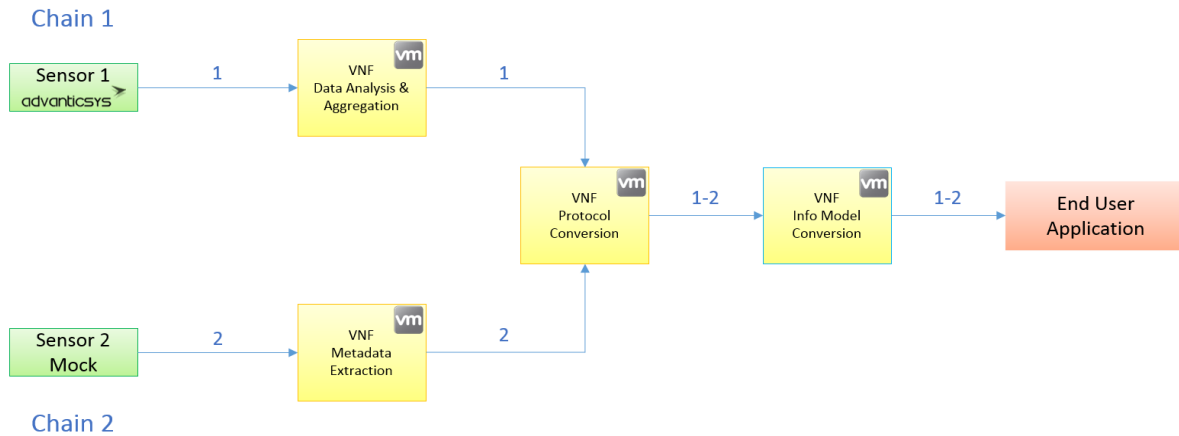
Chain 1

Sensor 1
advanticsys

1

vm
VNF
Data Analysis & Aggregation

1

vm
VNF
Protocol Conversion

1-2

vm
VNF
Info Model Conversion

1-2

End User Application

Sensor 2 Mock

2

vm
VNF
Metadata Extraction

2

Chain 2